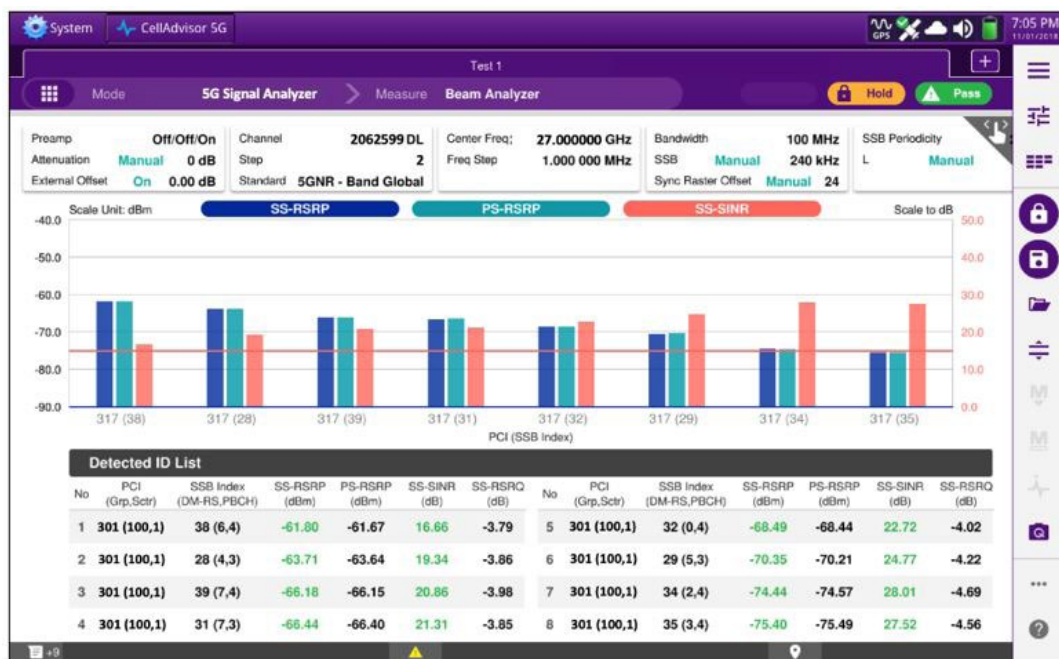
System CellAdvisor 5G

7:05 PM 11/01/2018

GPS

Test 1

+

Mode 5G Signal Analyzer Measure Beam Analyzer

Hold Pass

| Preamp | Off/Off/On | Channel | 2062599 DL | Center Freq: | 27.000000 GHz | Bandwidth | 100 MHz | SSB Periodicity | |
|---|---|---|---|---|---|---|---|---|---|
| Attenuation | Manual 0 dB | Step | 2 | Freq Step | 1.000 000 MHz | SSB | Manual 240 kHz | L | Manual |
| External Offset | On 0.00 dB | Standard | 5GNR - Band Global | | | Sync Raster Offset | Manual 24 | | |

Scale Unit: dBm SS-RSRP PS-RSRP SS-SINR Scale to dB

-40.0 -50.0 -60.0 -70.0 -80.0 -90.0

50.0 40.0 30.0 20.0 10.0 0.0

317 (38) 317 (28) 317 (39) 317 (31) 317 (32) 317 (29) 317 (34) 317 (35)

PCI (SSB Index)

Detected ID List

| No | PCI (Grp,Sctr) | SSB Index (DM-RS,PBCH) | SS-RSRP (dBm) | PS-RSRP (dBm) | SS-SINR (dB) | SS-RSRQ (dB) | No | PCI (Grp,Sctr) | SSB Index (DM-RS,PBCH) | SS-RSRP (dBm) | PS-RSRP (dBm) | SS-SINR (dB) | SS-RSRQ (dB) |
|---|---|---|---|---|---|---|---|---|---|---|---|---|---|
| 1 | 301 (100,1) | 38 (6,4) | -61.80 | -61.67 | 16.66 | -3.79 | 5 | 301 (100,1) | 32 (0,4) | -68.49 | -68.44 | 22.72 | -4.02 |
| 2 | 301 (100,1) | 28 (4,3) | -63.71 | -63.64 | 19.34 | -3.86 | 6 | 301 (100,1) | 29 (5,3) | -70.35 | -70.21 | 24.77 | -4.22 |
| 3 | 301 (100,1) | 39 (7,4) | -66.18 | -66.15 | 20.86 | -3.98 | 7 | 301 (100,1) | 34 (2,4) | -74.44 | -74.57 | 28.01 | -4.69 |
| 4 | 301 (100,1) | 31 (7,3) | -66.44 | -66.40 | 21.31 | -3.85 | 8 | 301 (100,1) | 35 (3,4) | -75.40 | -75.49 | 27.52 | -4.56 |

+9